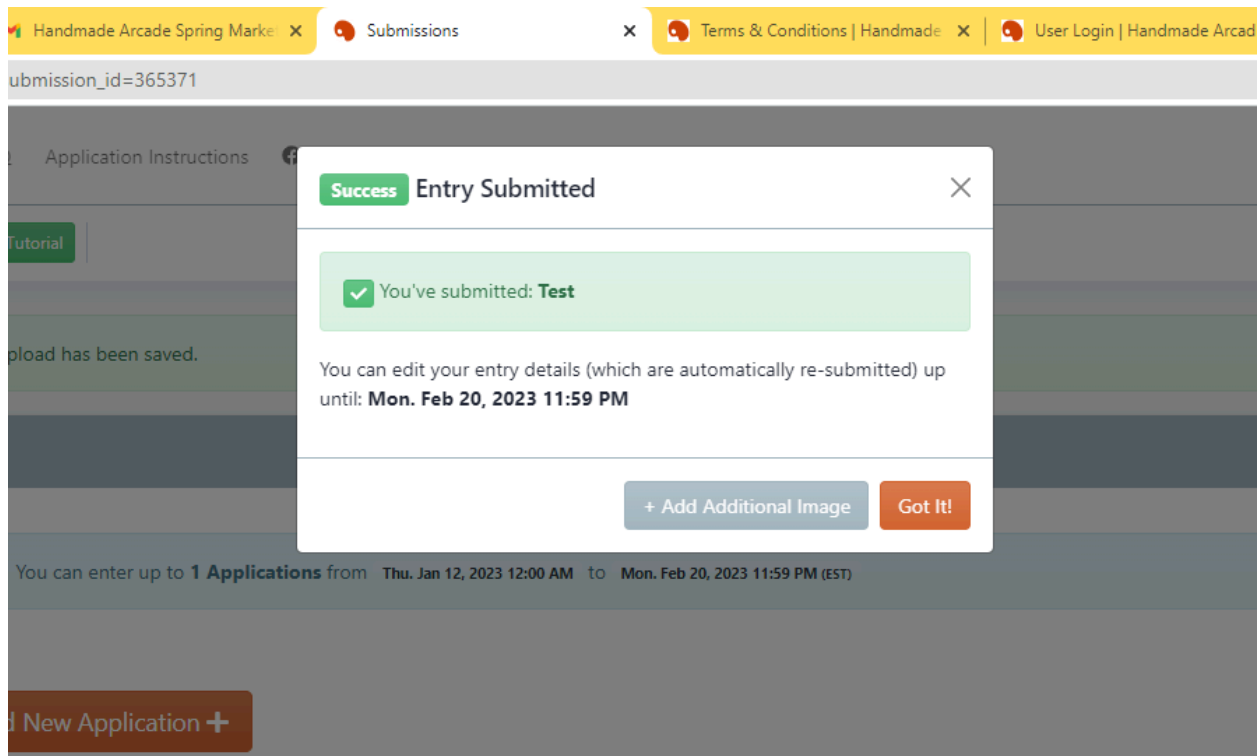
Handmade Arcade Spring Marke ×
Submissions ×
Terms & Conditions | Handmade ×
User Login | Handmade Arcad

ubmission_id=365371

Application Instructions

Tutorial

pload has been saved.

Success Entry Submitted ×

You've submitted: **Test**

You can edit your entry details (which are automatically re-submitted) up until: **Mon. Feb 20, 2023 11:59 PM**

+ Add Additional Image
Got It!

You can enter up to **1 Applications** from Thu. Jan 12, 2023 12:00 AM to Mon. Feb 20, 2023 11:59 PM (EST)

d New Application +